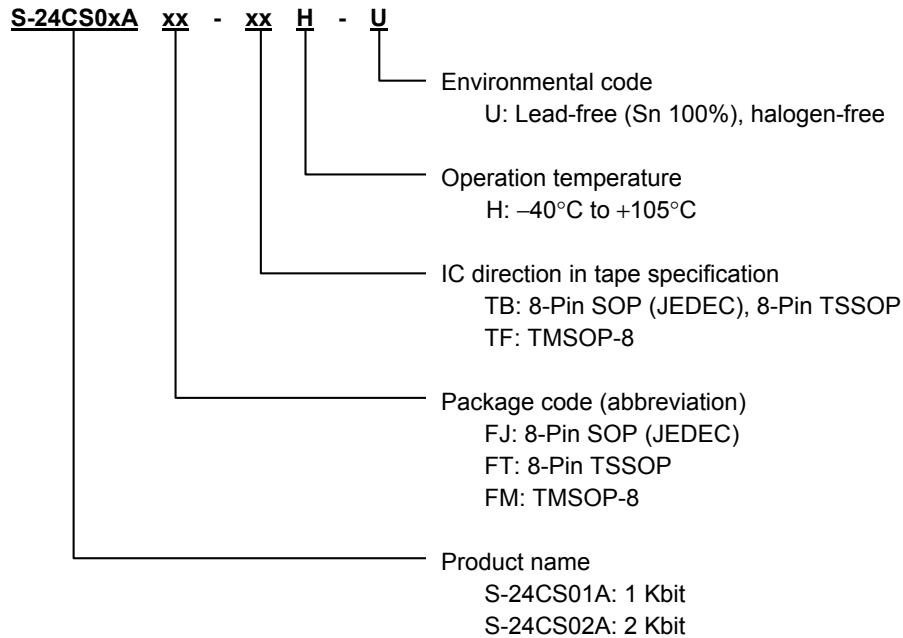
S-24CS0xA xx - xx H - U

Environmental code
U: Lead-free (Sn 100%), halogen-free

Operation temperature
H: −40°C to +105°C

IC direction in tape specification
TB: 8-Pin SOP (JEDEC), 8-Pin TSSOP
TF: TMSOP-8

Package code (abbreviation)
FJ: 8-Pin SOP (JEDEC)
FT: 8-Pin TSSOP
FM: TMSOP-8

Product name
S-24CS01A: 1 Kbit
S-24CS02A: 2 Kbit